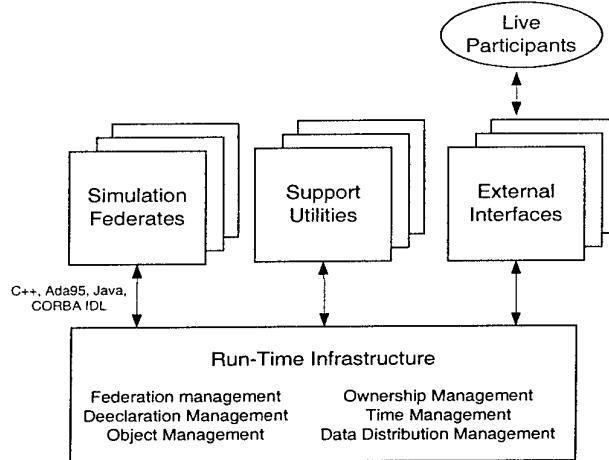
Live Participants

Simulation Federates

Support Utilities

External Interfaces

C++, Ada95, Java, CORBA IDL

Run-Time Infrastructure

Federation management
Deeclaration Management
Object Management

Ownership Management
Time Management
Data Distribution Management